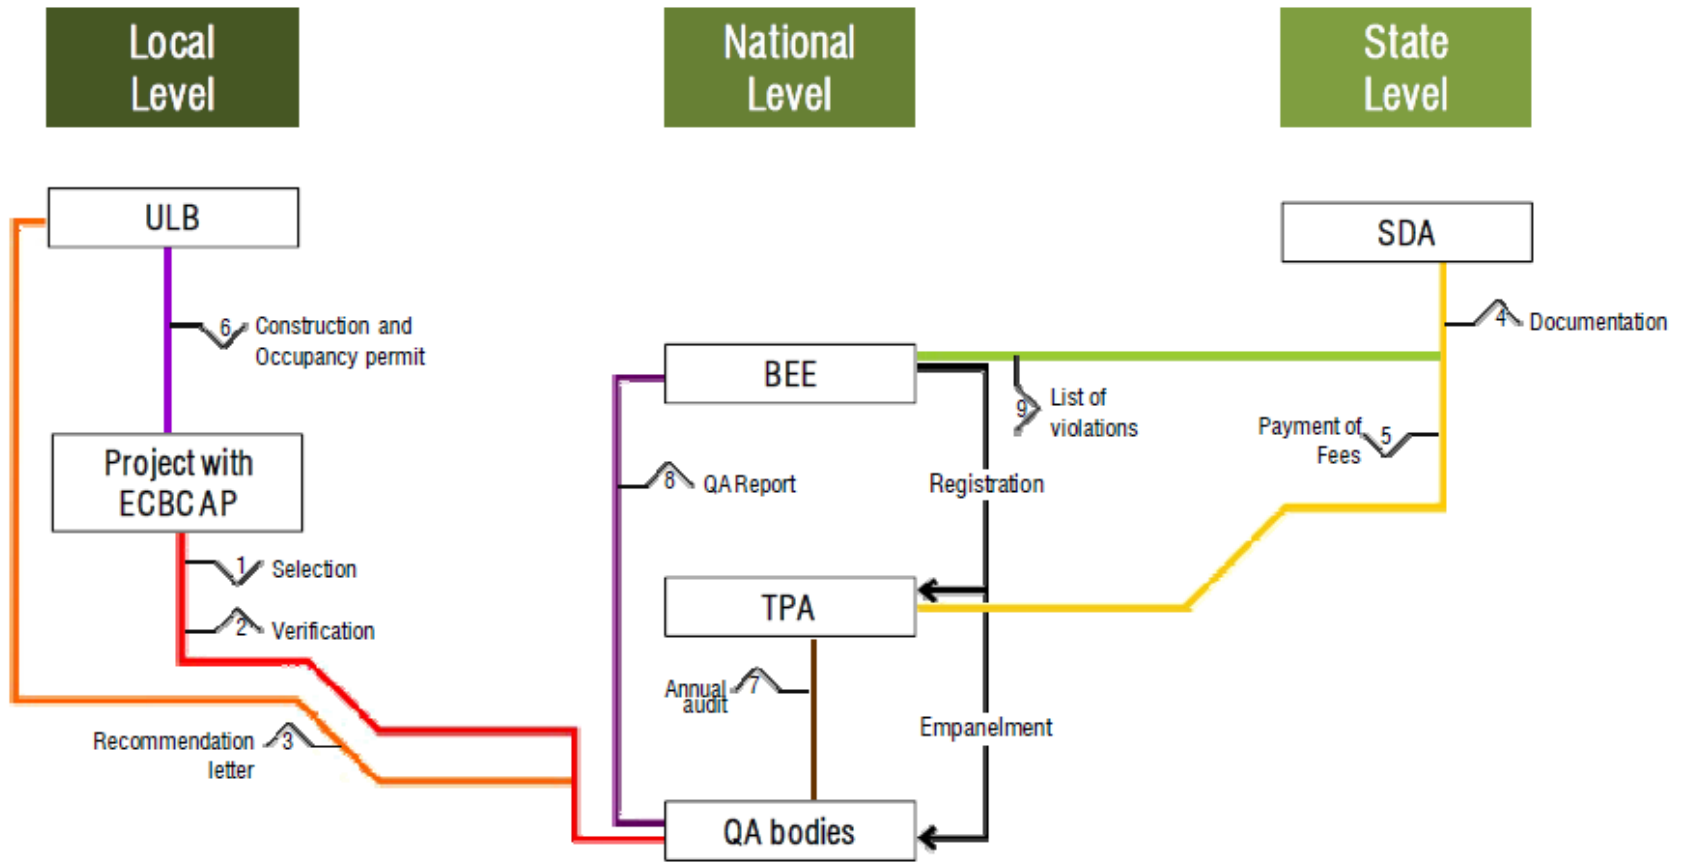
Local Level

National Level

State Level

ULB

6 Construction and Occupancy permit

Project with ECBC AP

1 Selection

2 Verification

Recommendation letter 3

BEE

8 QA Report

Registration

9 List of violations

TPA

Annual audit 7

Empanelment

QA bodies

SDA

4 Documentation

Payment of Fees 5